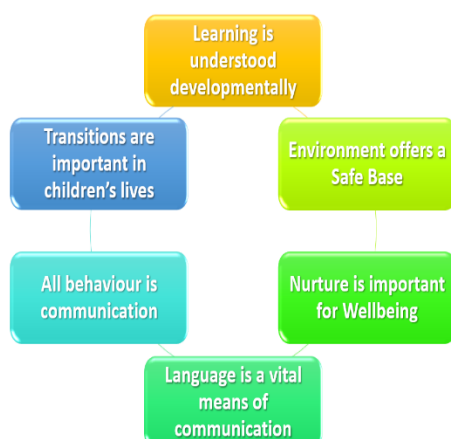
Learning is understood developmentally

Environment offers a Safe Base

Nurture is important for Wellbeing

Language is a vital means of communication

All behaviour is communication

Transitions are important in children's lives